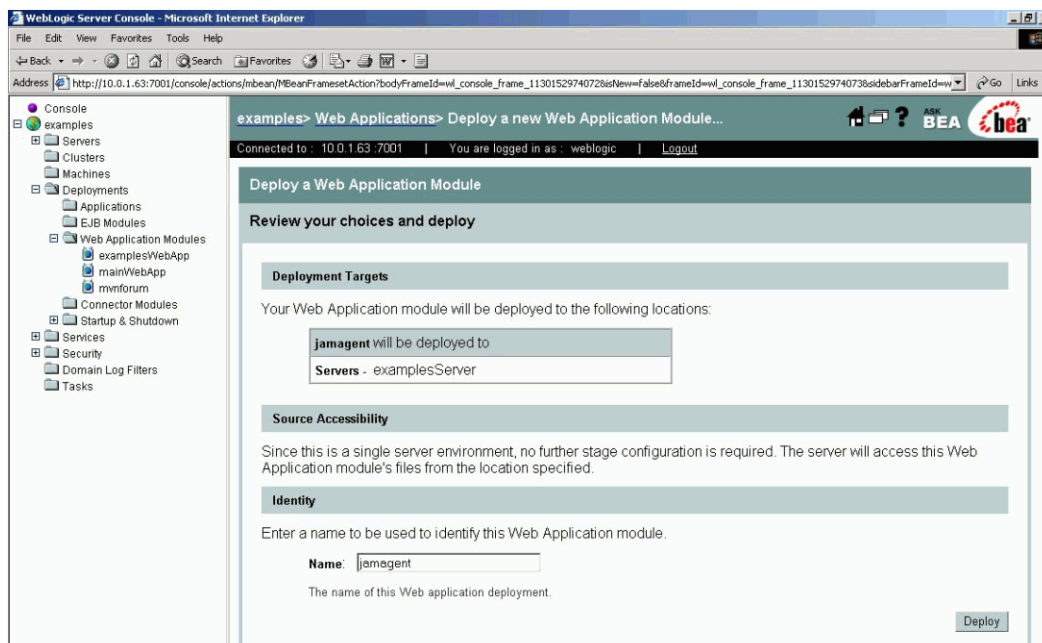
WebLogic Server Console - Microsoft Internet Explorer

File Edit View Favorites Tools Help

Back Search Favorites

Address http://10.0.1.63:7001/console/actions/mbean/MBeanFramesetAction?bodyFrameId=wl_console_frame_1130152974072&isNew=false&frameId=wl_console_frame_1130152974073&sidebarFrameId=w Go Links

Console
examples
Servers
Clusters
Machines
Deployments
Applications
EJB Modules
Web Application Modules
examplesWebApp
mainWebApp
mvnforum
Connector Modules
Startup & Shutdown
Services
Security
Domain Log Filters
Tasks

examples> Web Applications> Deploy a new Web Application Module...

ASK BEA bea

Connected to : 10.0.1.63 :7001 | You are logged in as : weblogic | Logout

Deploy a Web Application Module

Review your choices and deploy

Deployment Targets

Your Web Application module will be deployed to the following locations:

| jamagent will be deployed to |
|---|
| Servers - examplesServer |

Source Accessibility

Since this is a single server environment, no further stage configuration is required. The server will access this Web Application module's files from the location specified.

Identity

Enter a name to be used to identify this Web Application module.

Name: jamagent

The name of this Web application deployment.

Deploy